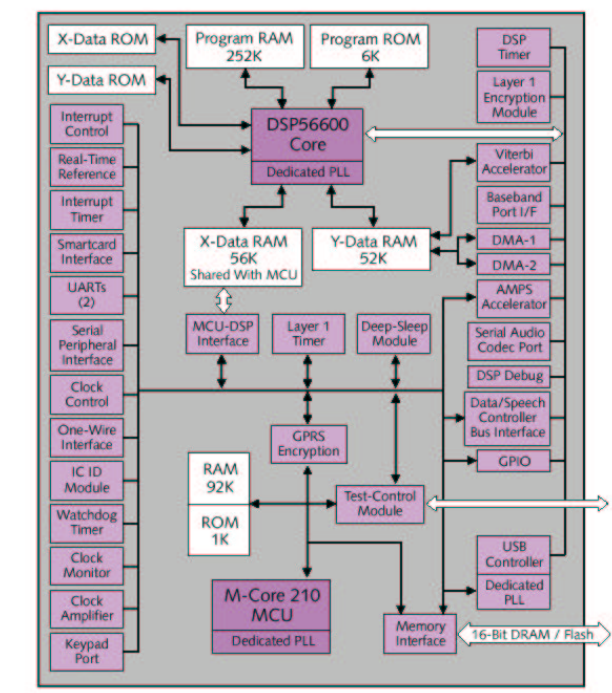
X-Data ROM

Y-Data ROM

Program RAM 252K

Program ROM 6K

DSP56600 Core

Dedicated PLL

DSP Timer

Layer 1 Encryption Module

Viterbi Accelerator

Baseband Port I/F

DMA-1

DMA-2

AMPS Accelerator

Serial Audio Codec Port

DSP Debug

Data/Speech Controller Bus Interface

GPIO

USB Controller

Dedicated PLL

Interrupt Control

Real-Time Reference

Interrupt Timer

Smartcard Interface

UARTs (2)

Serial Peripheral Interface

Clock Control

One-Wire Interface

IC ID Module

Watchdog Timer

Clock Monitor

Clock Amplifier

Keypad Port

X-Data RAM 56K Shared With MCU

Y-Data RAM 52K

MCU-DSP Interface

Layer 1 Timer

Deep-Sleep Module

GPRS Encryption

RAM 92K

ROM 1K

Test-Control Module

M-Core 210 MCU

Dedicated PLL

Memory Interface

16-Bit DRAM / Flash